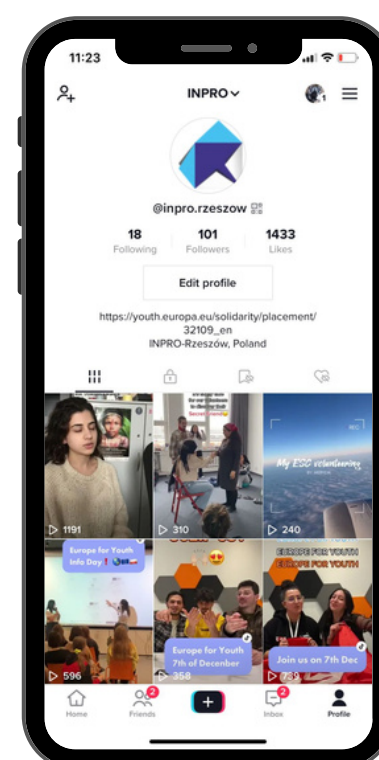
11:23

INPRO

1

@inpro.rzeszow

18
Following

101
Followers

1433
Likes

Edit profile

https://youth.europa.eu/solidarity/placement/32109_en
INPRO-Rzeszów, Poland

1191

310

My ESC volunteering

240

Europe for Youth Info Day

596

Europe for Youth 7th of December

358

EUROPE FOR YOUTH
EUROPE FOR YOUTH

Join us on 7th Dec

739

Home

2
Friends

+

2
Inbox

Profile